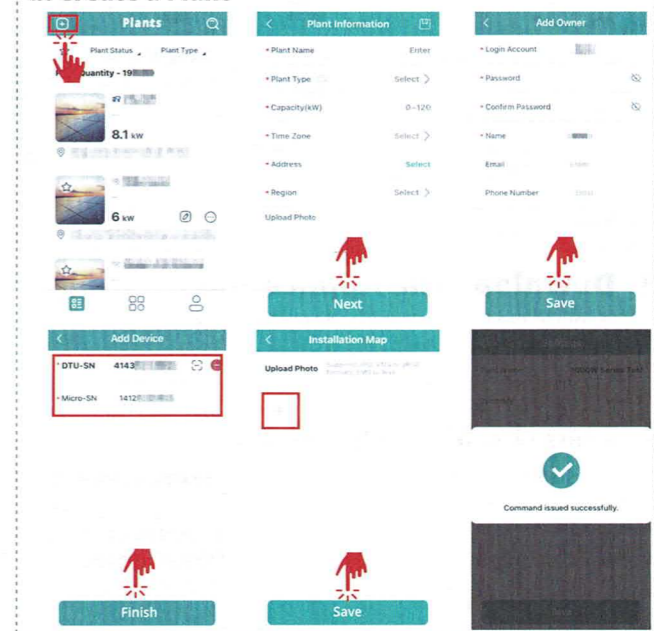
Plants

Plant Status Plant Type

Quantity - 19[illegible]

8.1 kw

6 kw

Plant Information

• Plant Name Enter

• Plant Type Select

• Capacity(kW) 0~120

• Time Zone Select

• Address Select

• Region Select

Upload Photo

Next

Add Owner

• Login Account

• Password

• Confirm Password

• Name

Email

Phone Number

Save

Add Device

• DTU-SN 4143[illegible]

• Micro-SN 1412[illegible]

Finish

Installation Map

Upload Photo

Save

Command issued successfully.